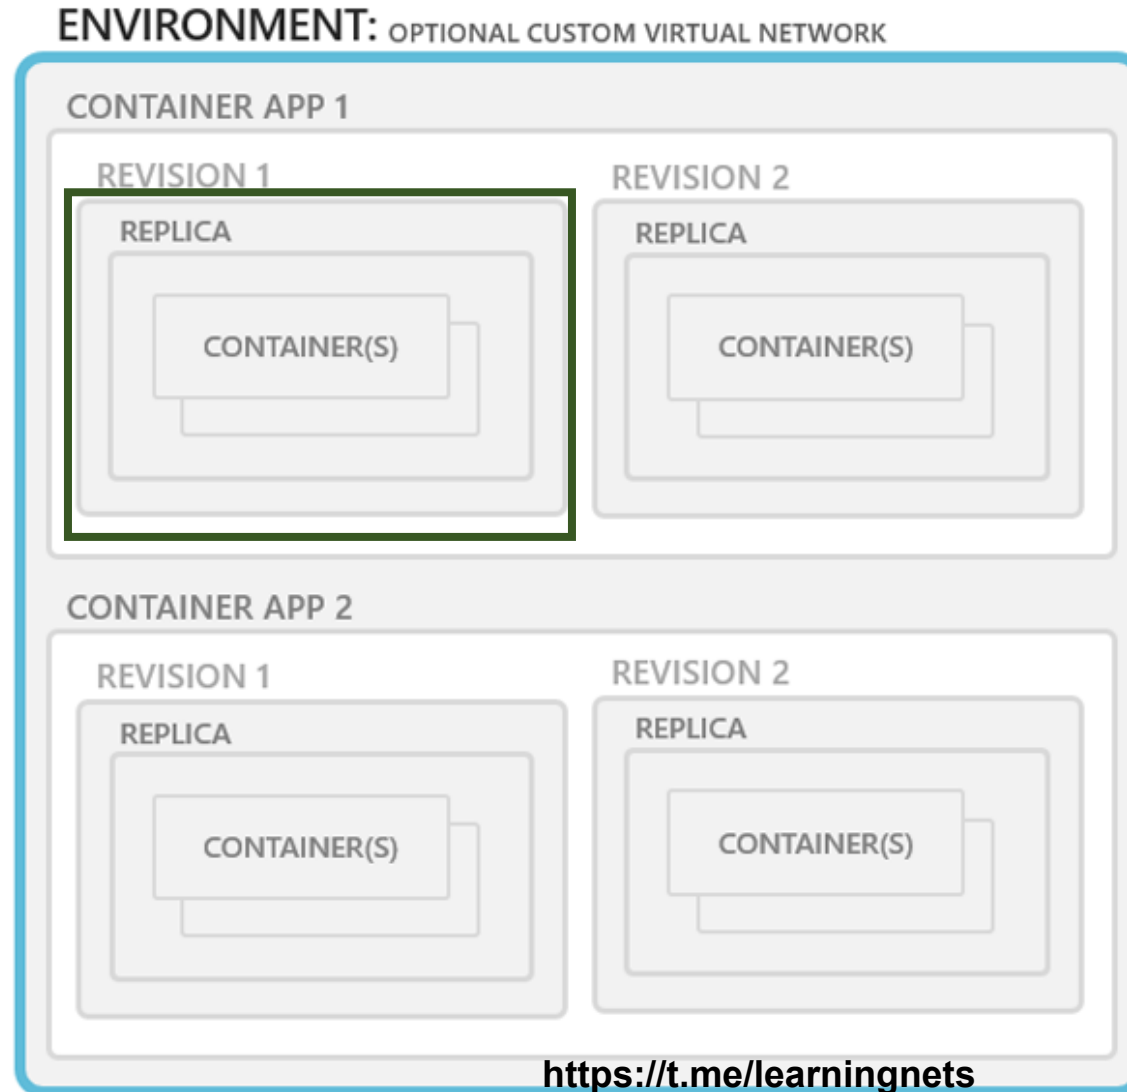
ENVIRONMENT: OPTIONAL CUSTOM VIRTUAL NETWORK

CONTAINER APP 1

REVISION 1

REPLICA

CONTAINER(S)

REVISION 2

REPLICA

CONTAINER(S)

CONTAINER APP 2

REVISION 1

REPLICA

CONTAINER(S)

REVISION 2

REPLICA

CONTAINER(S)

https://t.me/learningnets